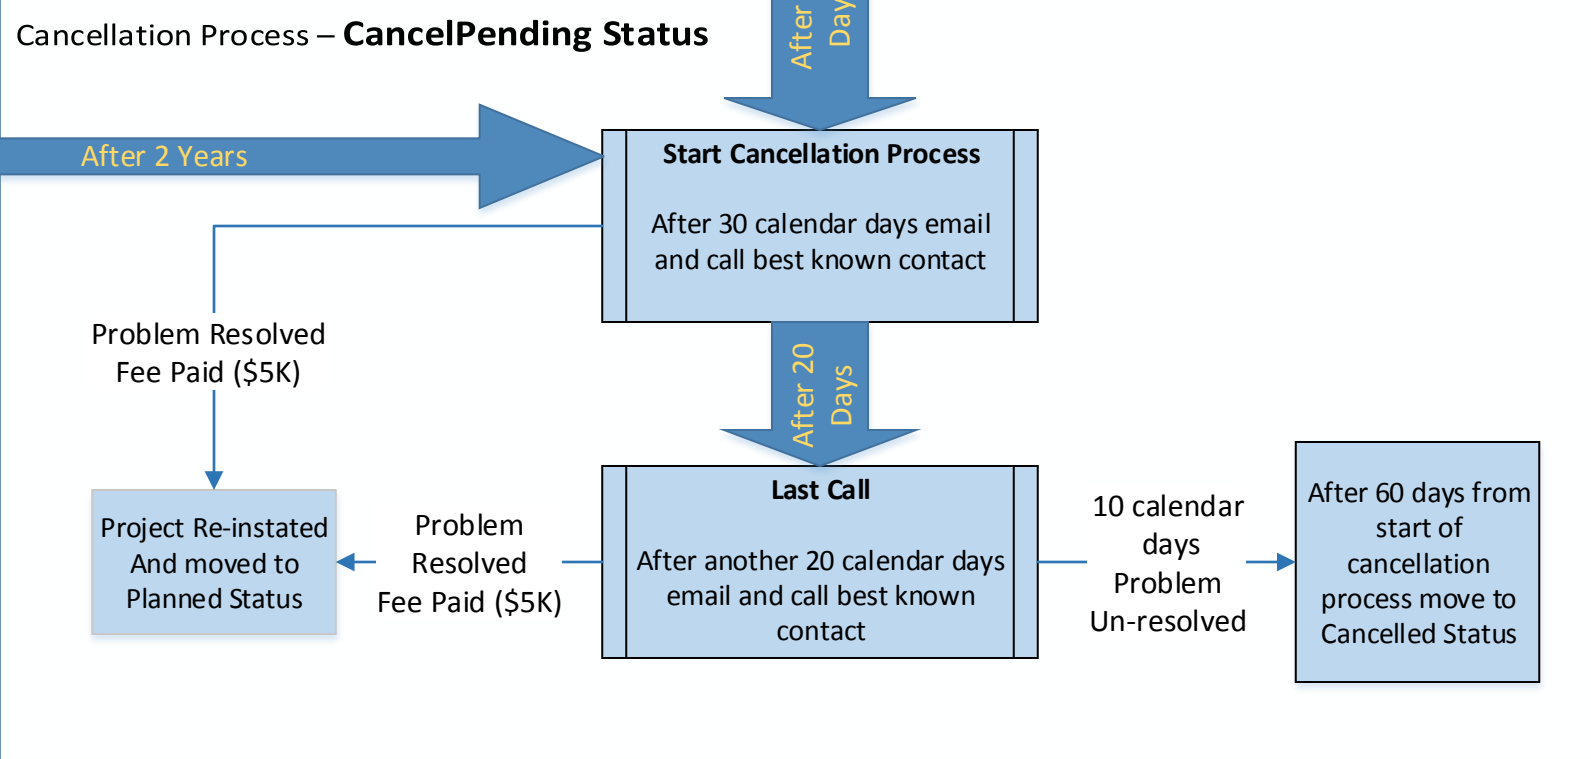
Cancellation Process – **CancelPending Status**

After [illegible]
Day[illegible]

After 2 Years

**Start Cancellation Process**

After 30 calendar days email and call best known contact

Problem Resolved
Fee Paid ($5K)

After 20 Days

Project Re-instated And moved to Planned Status

Problem Resolved Fee Paid ($5K)

**Last Call**

After another 20 calendar days email and call best known contact

10 calendar days Problem Un-resolved

After 60 days from start of cancellation process move to Cancelled Status